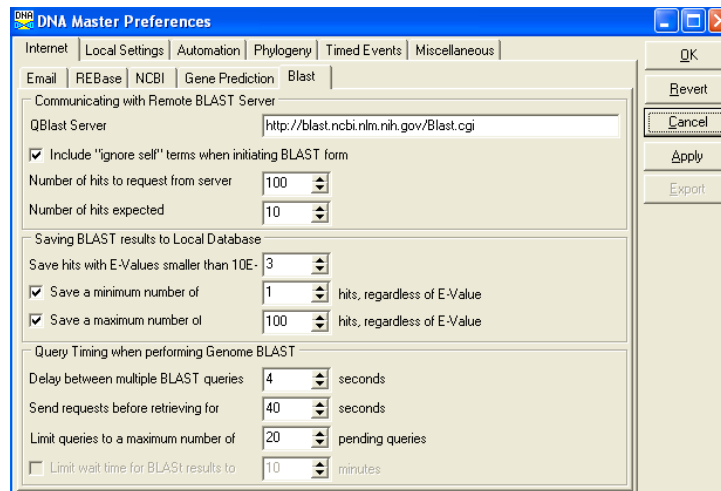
DNA Master Preferences

Internet | Local Settings | Automation | Phylogeny | Timed Events | Miscellaneous

Email | REBase | NCBI | Gene Prediction | Blast

OK
Revert
Cancel
Apply
Export

Communicating with Remote BLAST Server

QBlast Server http://blast.ncbi.nlm.nih.gov/Blast.cgi

Include "ignore self" terms when initiating BLAST form

Number of hits to request from server 100

Number of hits expected 10

Saving BLAST results to Local Database

Save hits with E-Values smaller than 10E- 3

Save a minimum number of 1 hits, regardless of E-Value

Save a maximum number of 100 hits, regardless of E-Value

Query Timing when performing Genome BLAST

Delay between multiple BLAST queries 4 seconds

Send requests before retrieving for 40 seconds

Limit queries to a maximum number of 20 pending queries

Limit wait time for BLASt results to 10 minutes